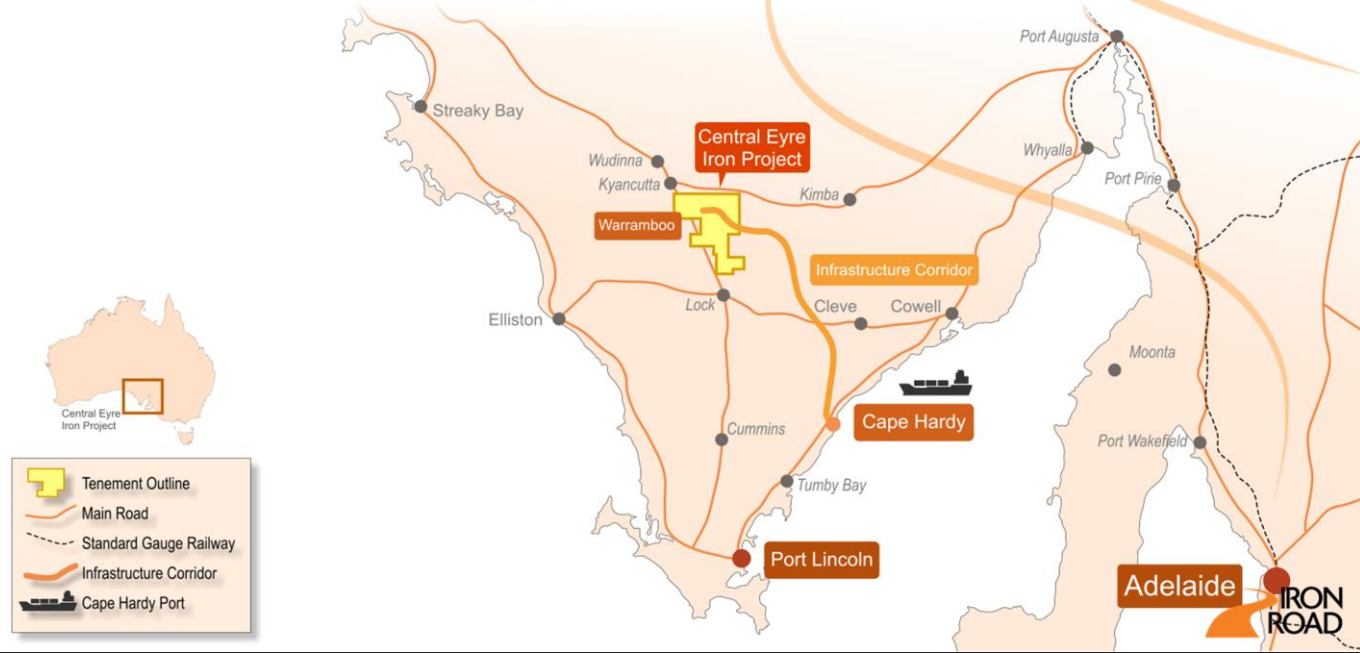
Port Augusta
Streaky Bay
Central Eyre Iron Project
Wudinna
Whyalla
Kyancutta
Kimba
Port Pirie
Warramboo
Infrastructure Corridor
Lock
Cleve
Cowell
Elliston
Moonta
Central Eyre Iron Project
Cummins
Cape Hardy
Port Wakefield
Tenement Outline
Main Road
Standard Gauge Railway
Infrastructure Corridor
Cape Hardy Port
Tumby Bay
Port Lincoln
Adelaide
IRON ROAD